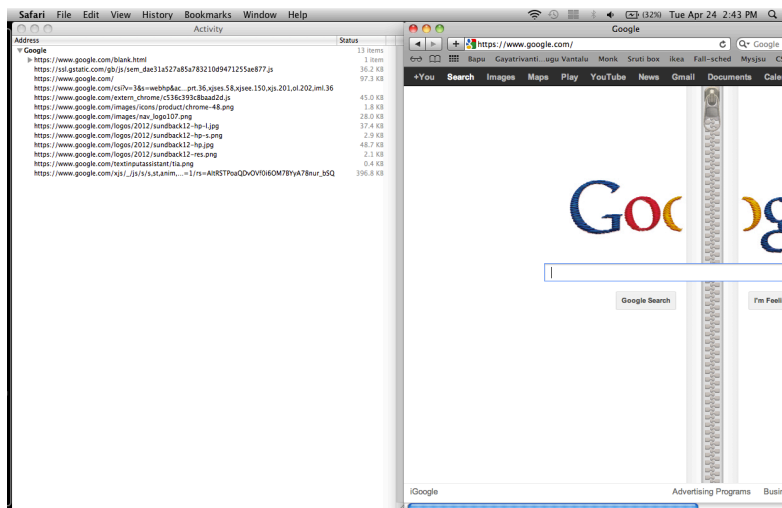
Safari File Edit View History Bookmarks Window Help (32%) Tue Apr 24 2:43 PM

Activity

| Address | Status |
|---|---|
| Google | 13 items |
| https://www.google.com/blank.html | 1 item |
| https://ssl.gstatic.com/gb/js/sem_dae31a527a85a783210d9471255ae877.js | 36.2 KB |
| https://www.google.com/ | 97.3 KB |
| https://www.google.com/csi?v=3&s=webhp&ac...prt.36,xjses.58,xjsee.150,xjs.201,ol.202,iml.36 | |
| https://www.google.com/extern_chrome/c536c393c8baad2d.js | 45.0 KB |
| https://www.google.com/images/icons/product/chrome-48.png | 1.8 KB |
| https://www.google.com/images/nav_logo107.png | 28.0 KB |
| https://www.google.com/logos/2012/sundback12-hp-l.jpg | 37.4 KB |
| https://www.google.com/logos/2012/sundback12-hp-s.png | 2.9 KB |
| https://www.google.com/logos/2012/sundback12-hp.jpg | 48.7 KB |
| https://www.google.com/logos/2012/sundback12-res.png | 2.1 KB |
| https://www.google.com/textinputassistant/tia.png | 0.4 KB |
| https://www.google.com/xjs/_/js/s/s,st,anim,...=1/rs=AItRSTPoaQDvOVf0i6OM7BYyA78nur_bSQ | 396.8 KB |

Google

https://www.google.com/ Google

Bapu Gayatrivanti...ugu Vantalu Monk Sruti box ikea Fall-sched Mysjsu C

+You Search Images Maps Play YouTube News Gmail Documents Cale

Goc gl

Google Search I'm Feeli

iGoogle Advertising Programs Busi